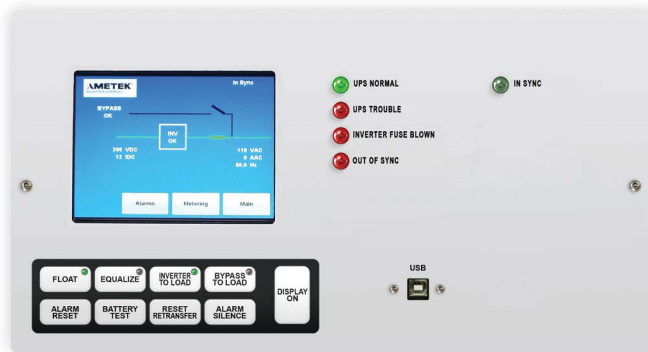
AMETEK
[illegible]

In Sync

BYPASS
OK

INV
OK

208 VDC
12 IDC

118 VAC
8 AAC
60.0 Hz

Alarms

Metering

Main

UPS NORMAL

UPS TROUBLE

INVERTER FUSE BLOWN

OUT OF SYNC

IN SYNC

USB

FLOAT

EQUALIZE

INVERTER TO LOAD

BYPASS TO LOAD

DISPLAY ON

ALARM RESET

BATTERY TEST

RESET RETRANSFER

ALARM SILENCE